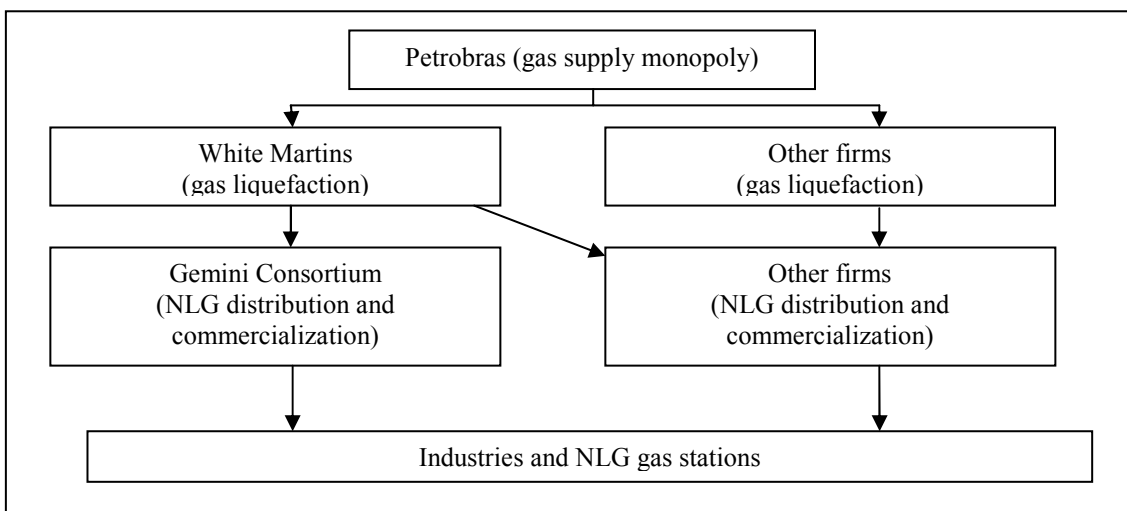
Petrobras (gas supply monopoly)

White Martins
(gas liquefaction)

Other firms
(gas liquefaction)

Gemini Consortium
(NLG distribution and commercialization)

Other firms
(NLG distribution and commercialization)

Industries and NLG gas stations